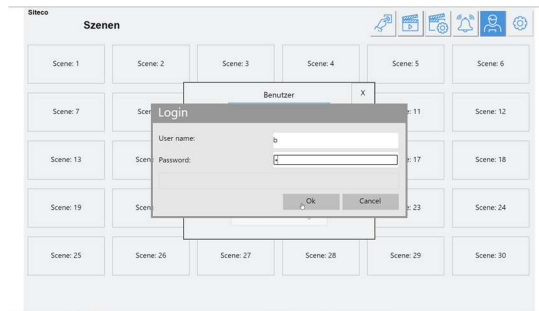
Siteco
Szenen

Scene: 1
Scene: 2
Scene: 3
Scene: 4
Scene: 5
Scene: 6

Benutzer
X

Scene: 7
Scen
Login
: 11
Scene: 12

User name:
b
Password:
*

Scene: 13
Scen
: 17
Scene: 18

Ok
Cancel

Scene: 19
Scen
: 23
Scene: 24

Scene: 25
Scene: 26
Scene: 27
Scene: 28
Scene: 29
Scene: 30